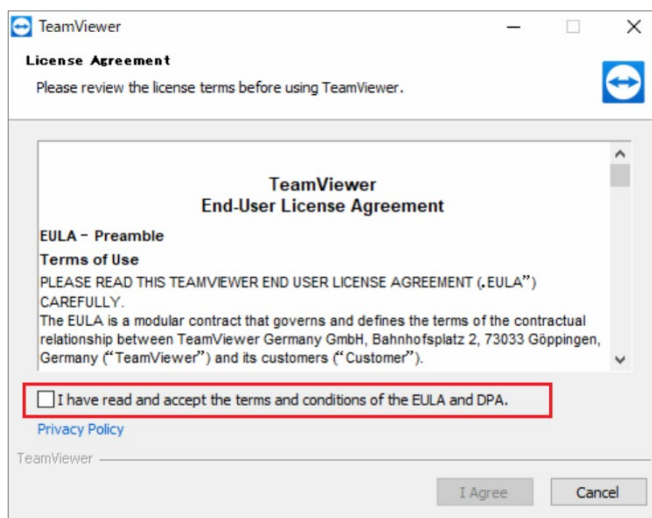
TeamViewer

License Agreement

Please review the license terms before using TeamViewer.

TeamViewer
End-User License Agreement

EULA – Preamble

Terms of Use

PLEASE READ THIS TEAMVIEWER END USER LICENSE AGREEMENT (.EULA") CAREFULLY.

The EULA is a modular contract that governs and defines the terms of the contractual relationship between TeamViewer Germany GmbH, Bahnhofsplatz 2, 73033 Göppingen, Germany ("TeamViewer") and its customers ("Customer").

I have read and accept the terms and conditions of the EULA and DPA.

Privacy Policy

TeamViewer

I Agree

Cancel